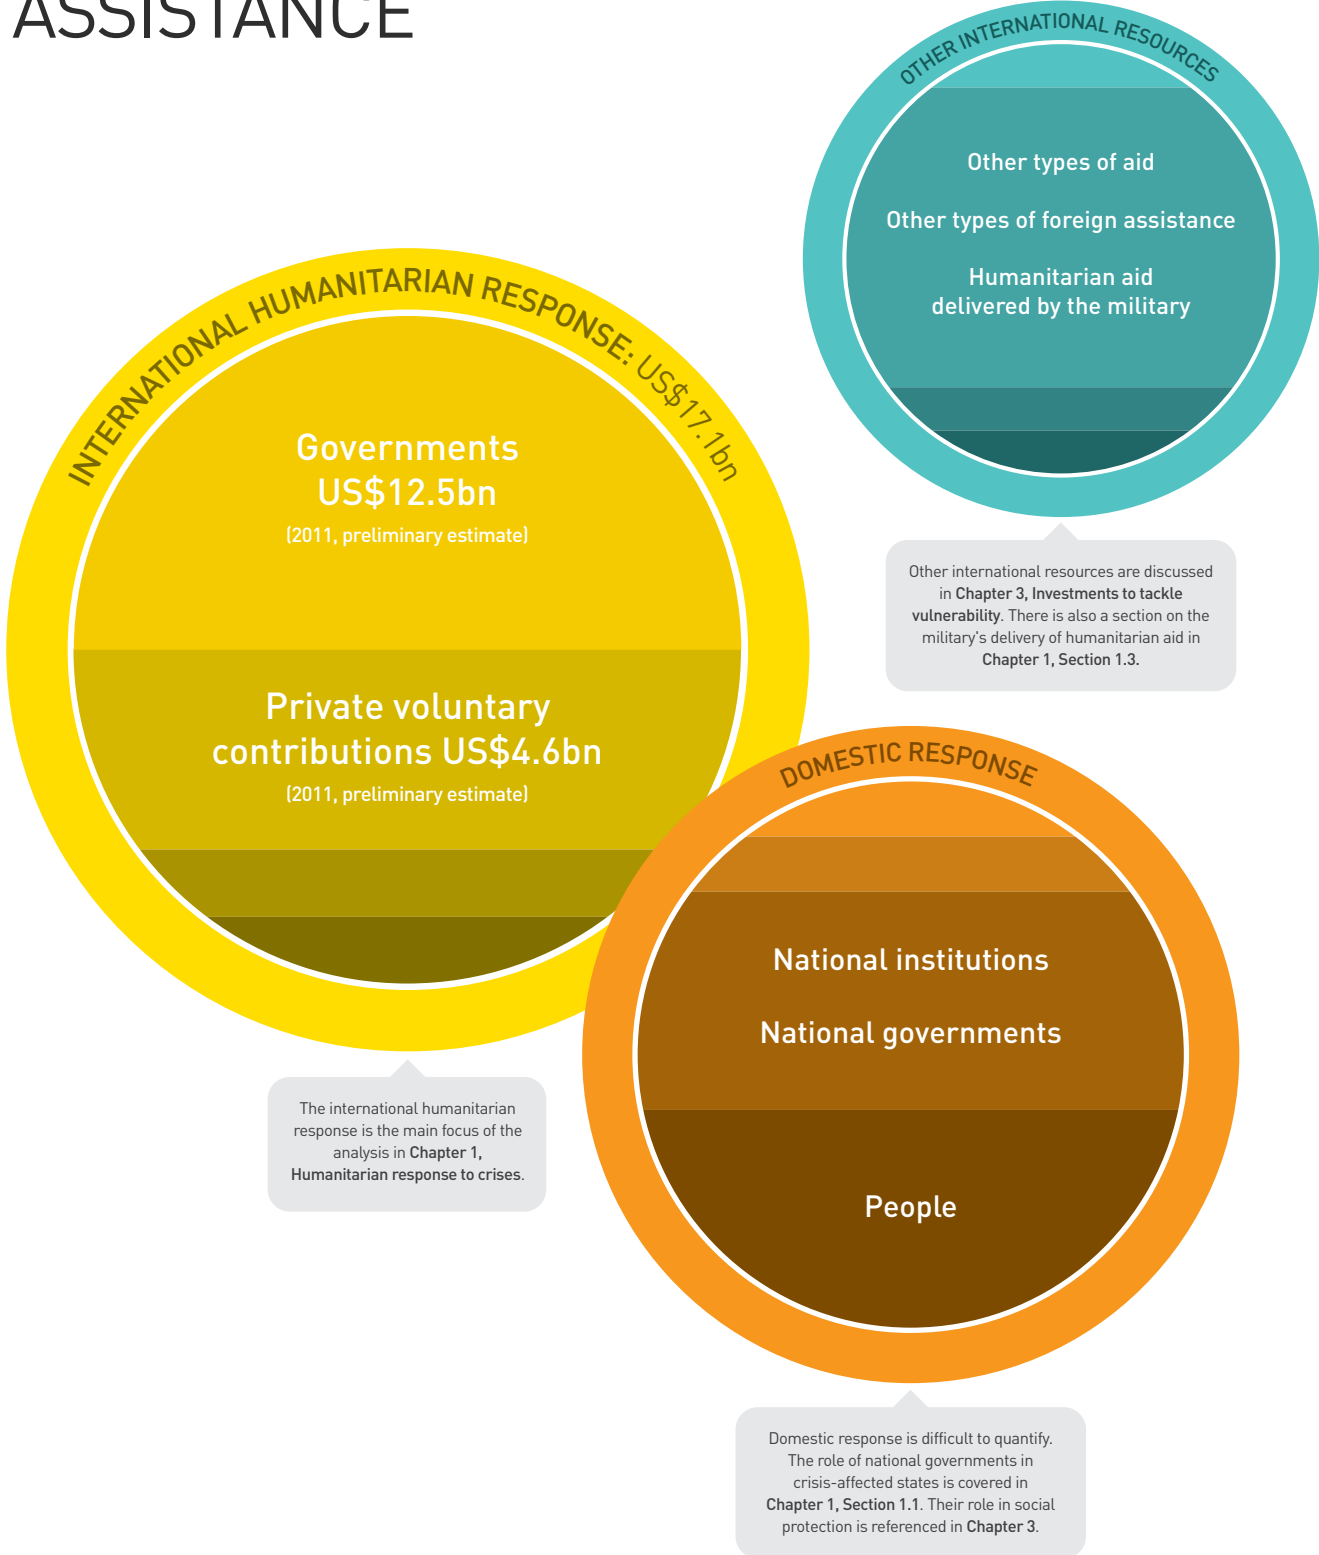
ASSISTANCE

OTHER INTERNATIONAL RESOURCES

Other types of aid

Other types of foreign assistance

Humanitarian aid delivered by the military

Other international resources are discussed in Chapter 3, Investments to tackle vulnerability. There is also a section on the military's delivery of humanitarian aid in Chapter 1, Section 1.3.

INTERNATIONAL HUMANITARIAN RESPONSE: US$17.1bn

Governments US$12.5bn
(2011, preliminary estimate)

Private voluntary contributions US$4.6bn
(2011, preliminary estimate)

The international humanitarian response is the main focus of the analysis in Chapter 1, Humanitarian response to crises.

DOMESTIC RESPONSE

National institutions

National governments

People

Domestic response is difficult to quantify. The role of national governments in crisis-affected states is covered in Chapter 1, Section 1.1. Their role in social protection is referenced in Chapter 3.